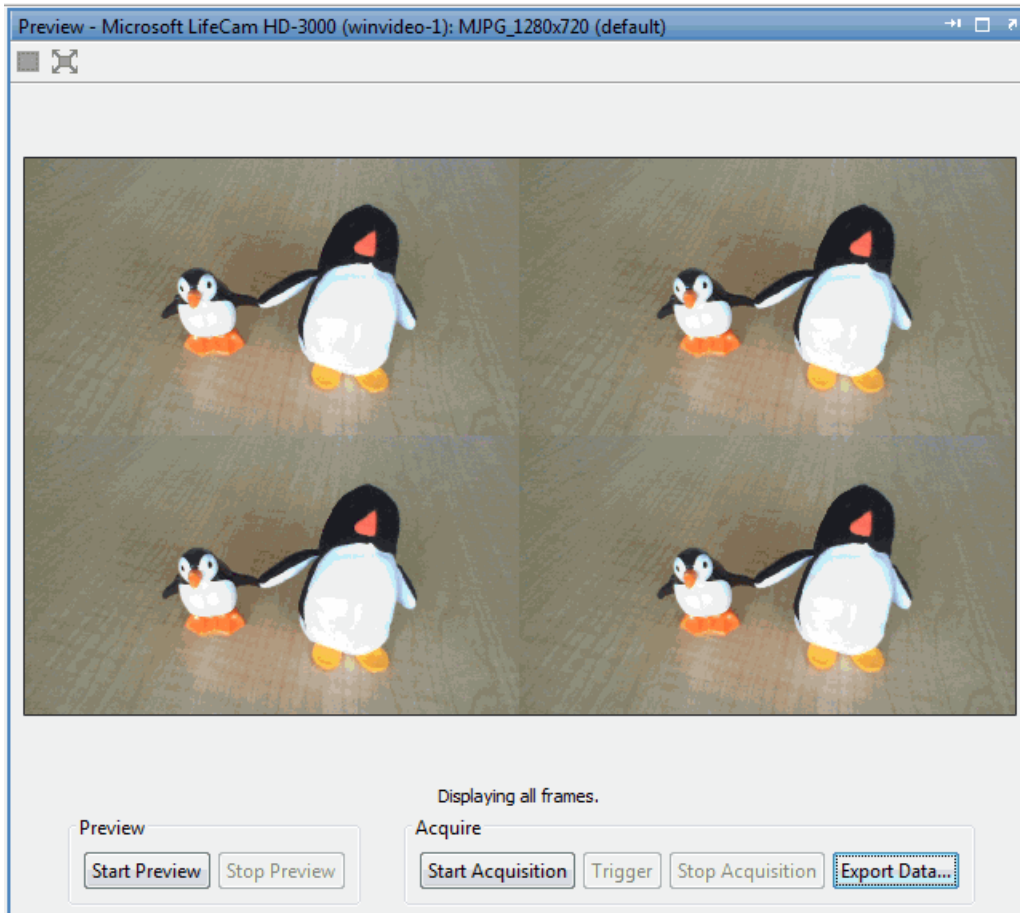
Preview - Microsoft LifeCam HD-3000 (winvideo-1): MJPG_1280x720 (default)

Displaying all frames.

Preview

Start Preview

Stop Preview

Acquire

Start Acquisition

Trigger

Stop Acquisition

Export Data...